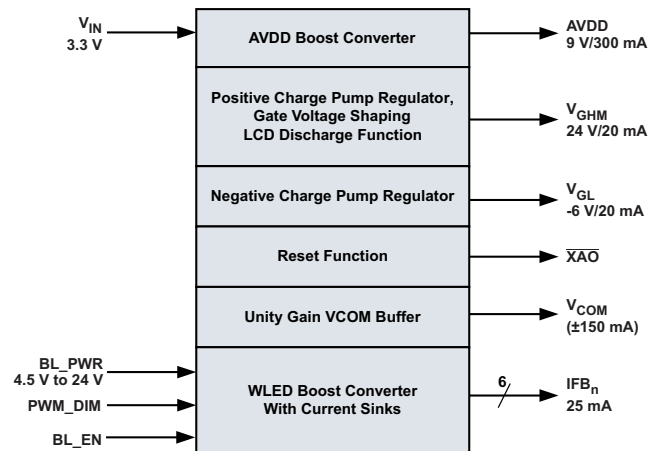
$V_{IN}$
3.3 V

AVDD Boost Converter

AVDD
9 V/300 mA

Positive Charge Pump Regulator, Gate Voltage Shaping LCD Discharge Function

$V_{GHM}$
24 V/20 mA

Negative Charge Pump Regulator

$V_{GL}$
-6 V/20 mA

Reset Function

$\overline{XAO}$

Unity Gain VCOM Buffer

$V_{COM}$
(±150 mA)

BL_PWR
4.5 V to 24 V

PWM_DIM

BL_EN

WLED Boost Converter With Current Sinks

6

$IFB_n$
25 mA